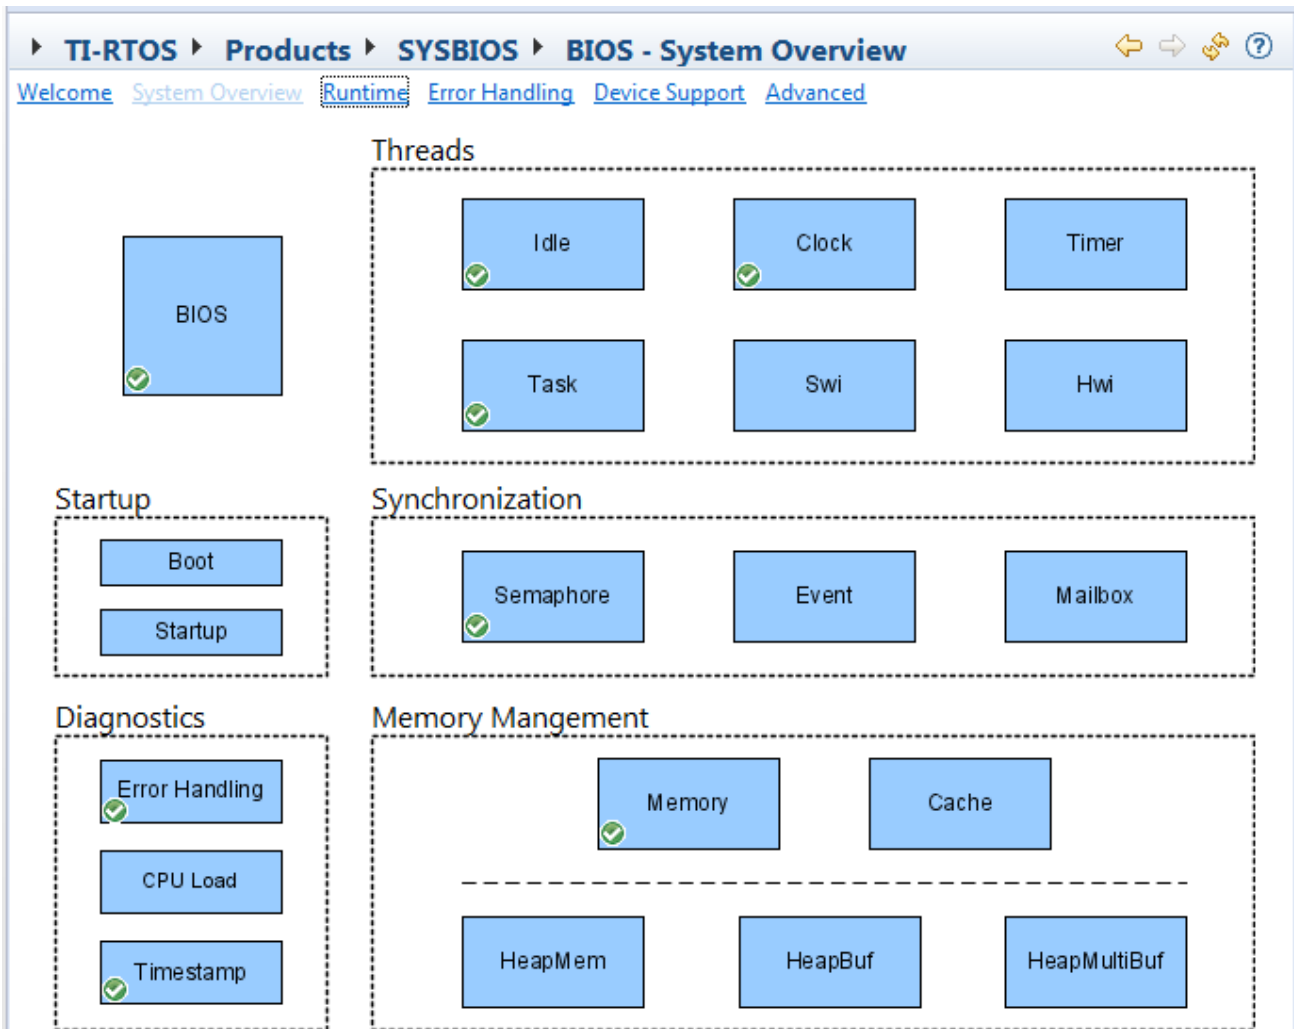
TI-RTOS ▸ Products ▸ SYSBIOS ▸ BIOS - System Overview

Welcome System Overview Runtime Error Handling Device Support Advanced

BIOS

Threads

Idle

Clock

Timer

Task

Swi

Hwi

Startup

Boot

Startup

Synchronization

Semaphore

Event

Mailbox

Diagnostics

Error Handling

CPU Load

Timestamp

Memory Mangement

Memory

Cache

HeapMem

HeapBuf

HeapMultiBuf